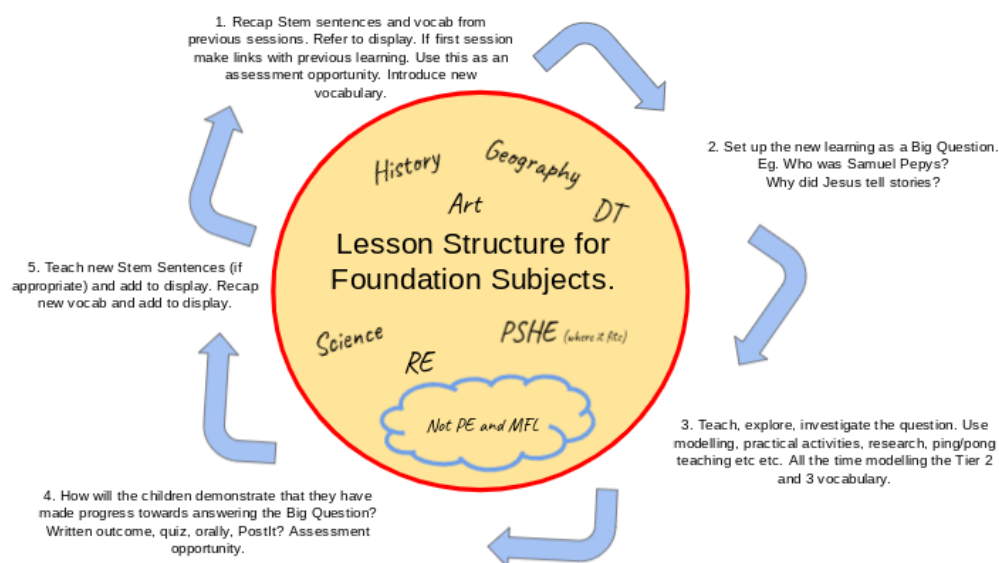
1. Recap Stem sentences and vocab from previous sessions. Refer to display. If first session make links with previous learning. Use this as an assessment opportunity. Introduce new vocabulary.

2. Set up the new learning as a Big Question. Eg. Who was Samuel Pepys? Why did Jesus tell stories?

History

Geography

Art

DT

Lesson Structure for Foundation Subjects.

Science

PSHE (where it fits)

RE

Not PE and MFL

3. Teach, explore, investigate the question. Use modelling, practical activities, research, ping/pong teaching etc etc. All the time modelling the Tier 2 and 3 vocabulary.

4. How will the children demonstrate that they have made progress towards answering the Big Question? Written outcome, quiz, orally, PostIt? Assessment opportunity.

5. Teach new Stem Sentences (if appropriate) and add to display. Recap new vocab and add to display.